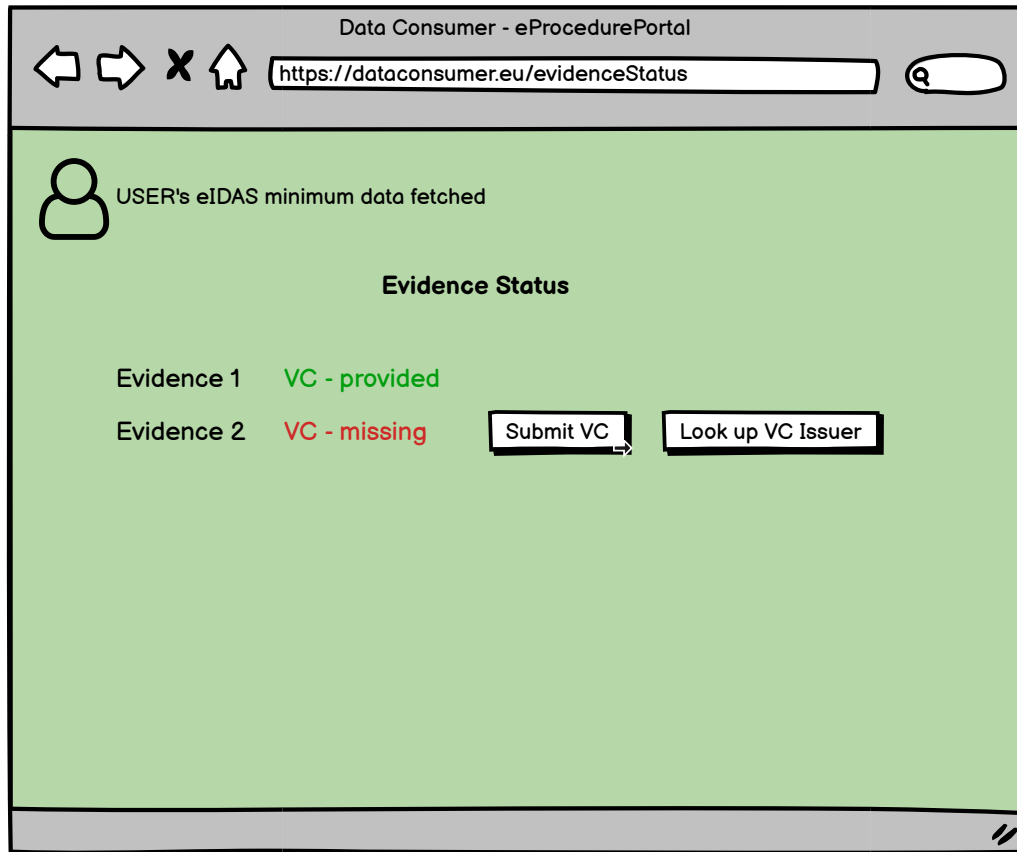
Data Consumer - eProcedurePortal

https://dataconsumer.eu/evidenceStatus

USER's eIDAS minimum data fetched

Evidence Status

Evidence 1 VC - provided

Evidence 2 VC - missing

Submit VC

Look up VC Issuer